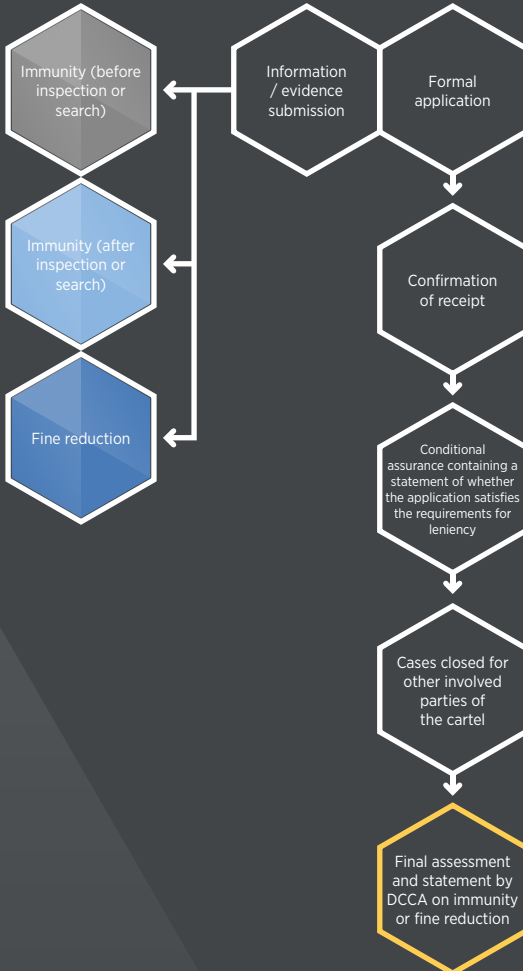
Information / evidence submission

Formal application

Immunity (before inspection or search)

Immunity (after inspection or search)

Fine reduction

Confirmation of receipt

Conditional assurance containing a statement of whether the application satisfies the requirements for leniency

Cases closed for other involved parties of the cartel

Final assessment and statement by DCCA on immunity or fine reduction